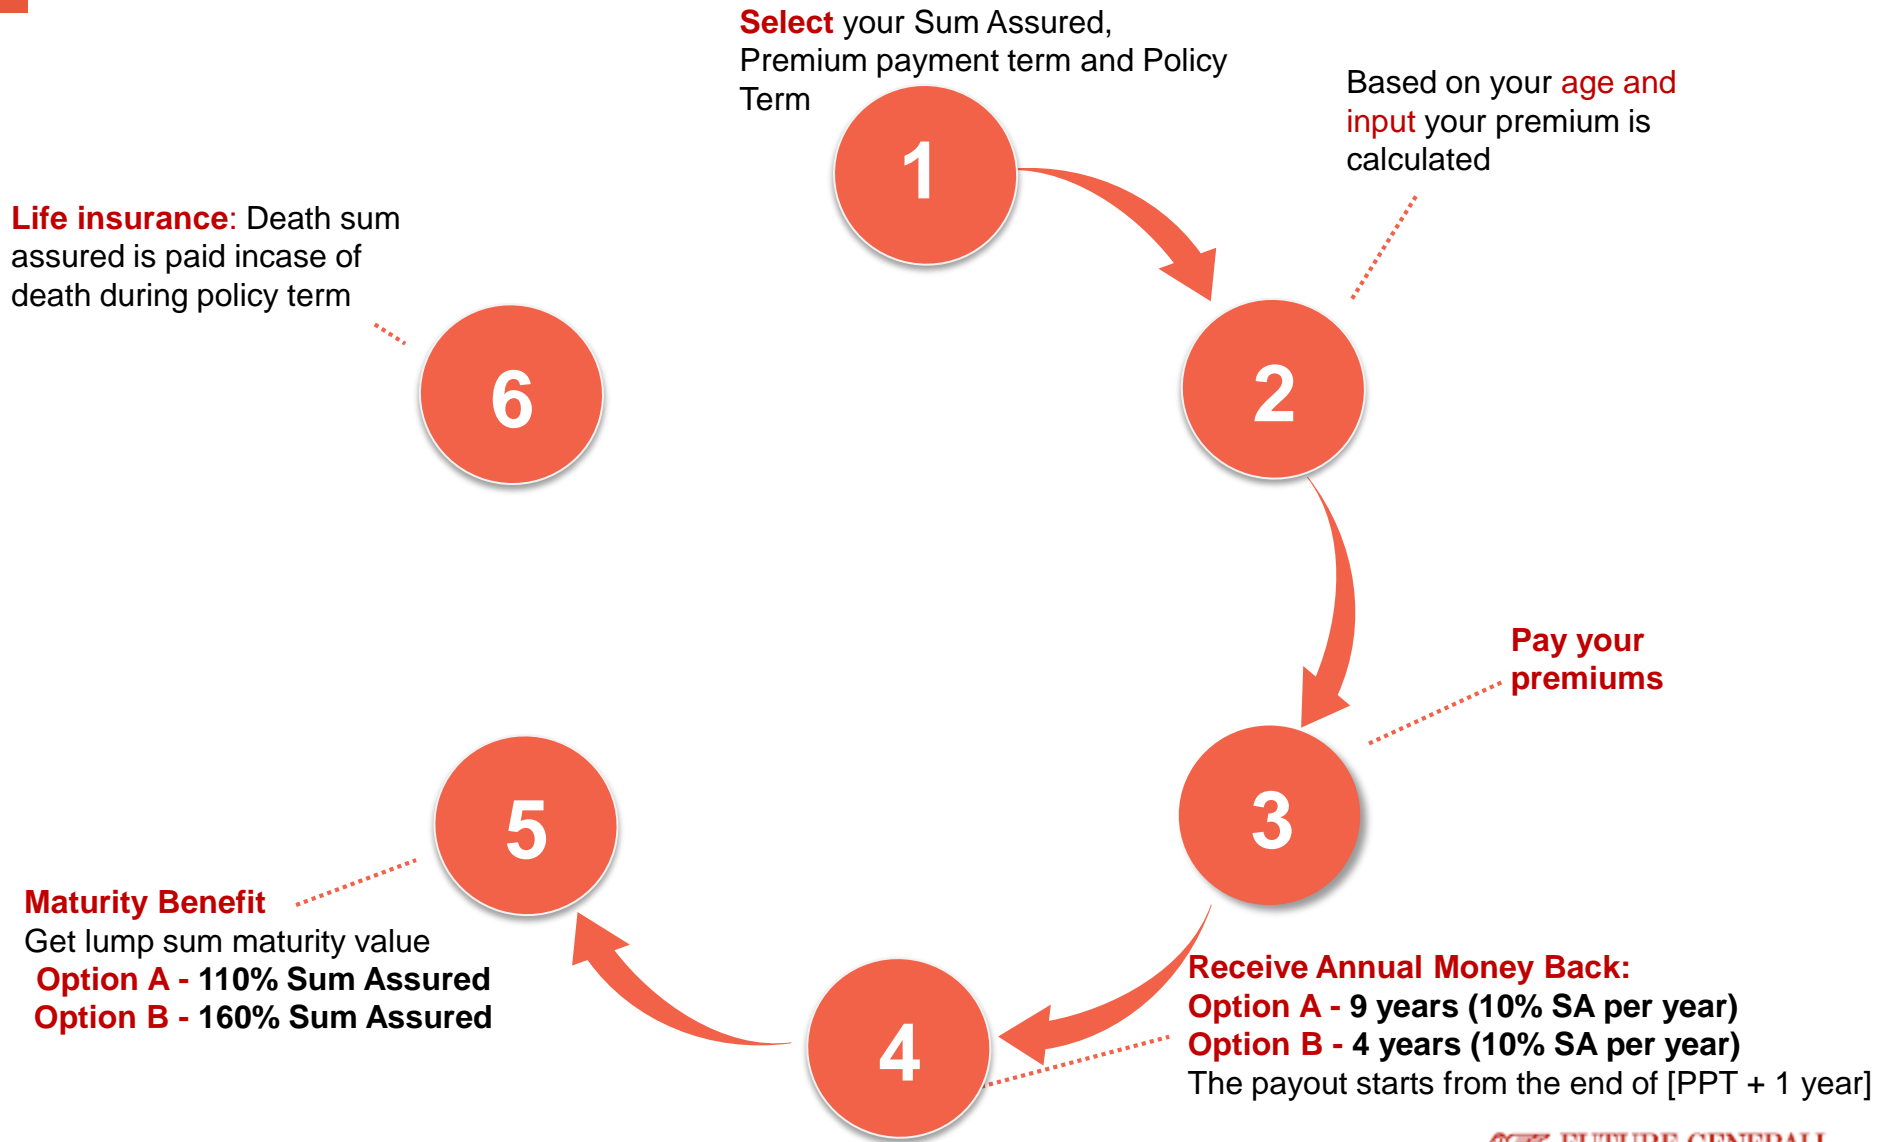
Select your Sum Assured, Premium payment term and Policy Term

1

Based on your age and input your premium is calculated

2

Life insurance: Death sum assured is paid incase of death during policy term

6

Pay your premiums

3

5

Maturity Benefit
Get lump sum maturity value
Option A - 110% Sum Assured
Option B - 160% Sum Assured

4

Receive Annual Money Back:
Option A - 9 years (10% SA per year)
Option B - 4 years (10% SA per year)
The payout starts from the end of [PPT + 1 year]

FUTURE GENERALI